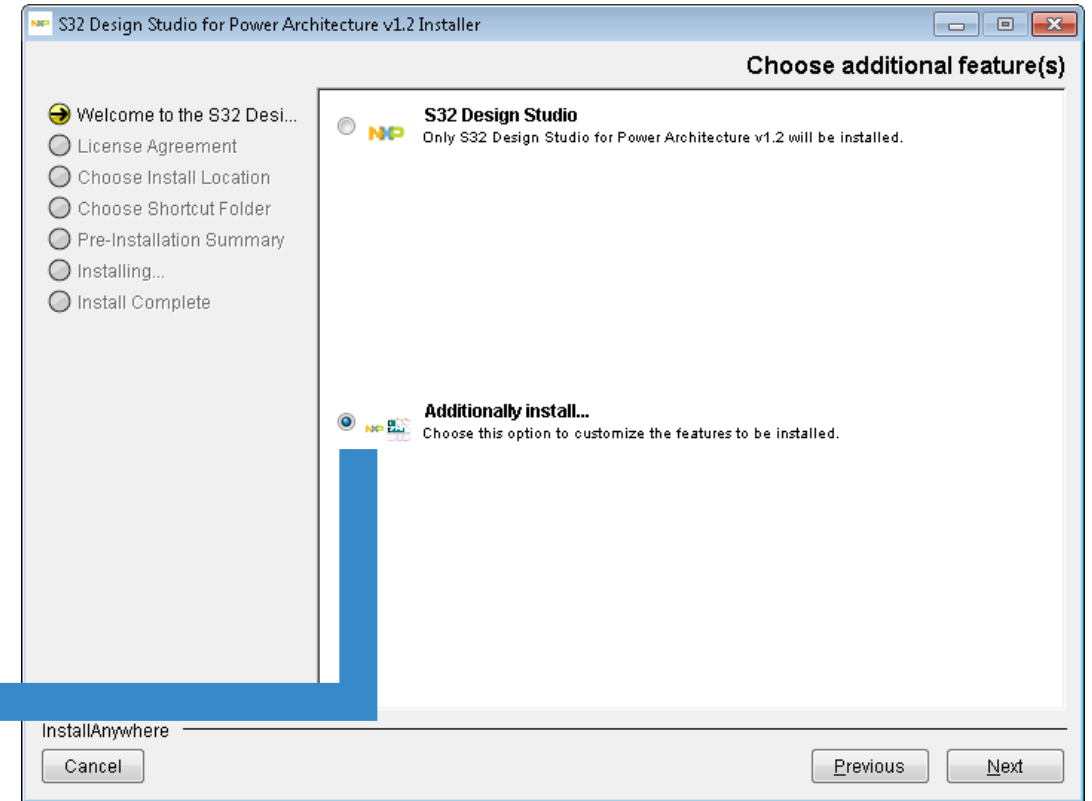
S32 Design Studio for Power Architecture v1.2 Installer

Choose additional feature(s)

Welcome to the S32 Desi...
License Agreement
Choose Install Location
Choose Shortcut Folder
Pre-Installation Summary
Installing...
Install Complete

S32 Design Studio
Only S32 Design Studio for Power Architecture v1.2 will be installed.

Additionally install...
Choose this option to customize the features to be installed.

InstallAnywhere

Cancel

Previous

Next